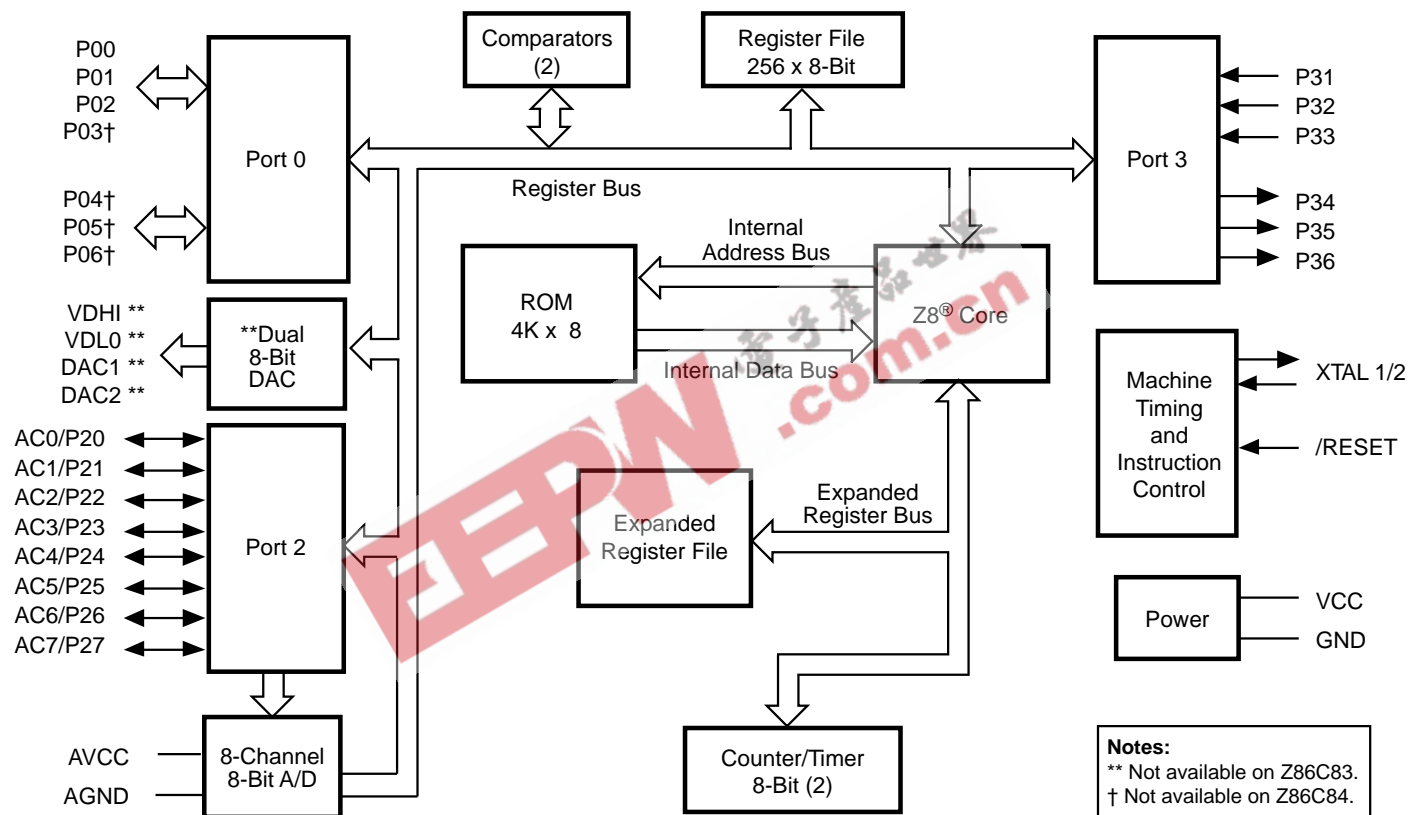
P00
P01
P02
P03†

Port 0

P04†
P05†
P06†

Comparators
(2)

Register File
256 x 8-Bit

Port 3

P31
P32
P33
P34
P35
P36

Register Bus

Internal
Address Bus

ROM
4K x 8

Internal Data Bus

Z8® Core

VDHI **
VDL0 **
DAC1 **
DAC2 **

**Dual
8-Bit
DAC

Machine
Timing
and
Instruction
Control

XTAL 1/2

/RESET

AC0/P20
AC1/P21
AC2/P22
AC3/P23
AC4/P24
AC5/P25
AC6/P26
AC7/P27

Port 2

Expanded
Register File

Expanded
Register Bus

Power

VCC
GND

AVCC
AGND

8-Channel
8-Bit A/D

Counter/Timer
8-Bit (2)

Notes:
** Not available on Z86C83.
† Not available on Z86C84.

EEPW
电子产品世界
.com.cn